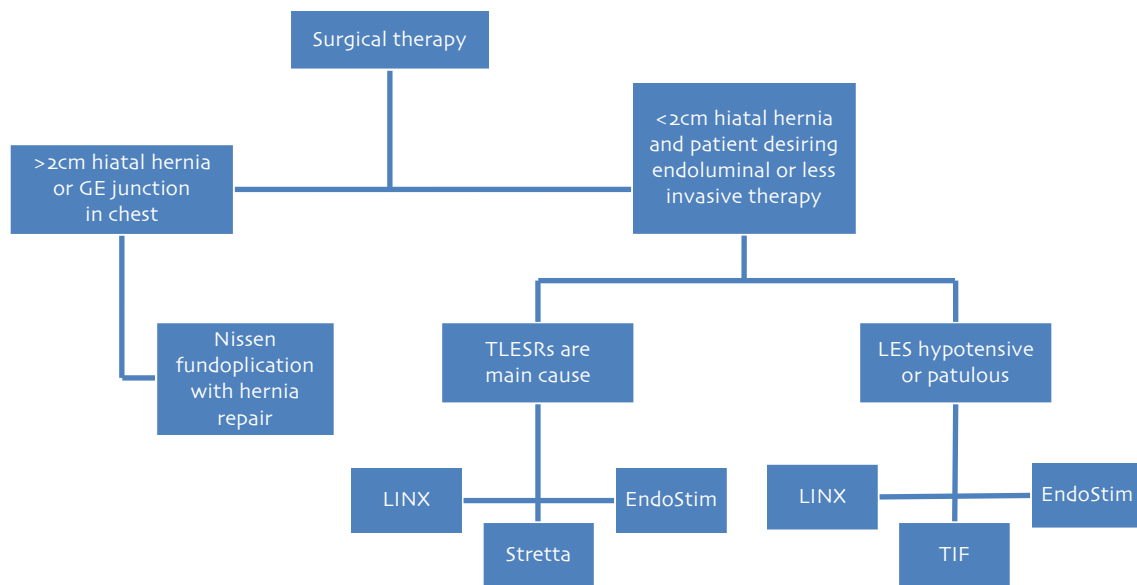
Surgical therapy

>2cm hiatal hernia or GE junction in chest

<2cm hiatal hernia and patient desiring endoluminal or less invasive therapy

Nissen fundoplication with hernia repair

TLESRs are main cause

LES hypotensive or patulous

LINX

EndoStim

Stretta

LINX

EndoStim

TIF